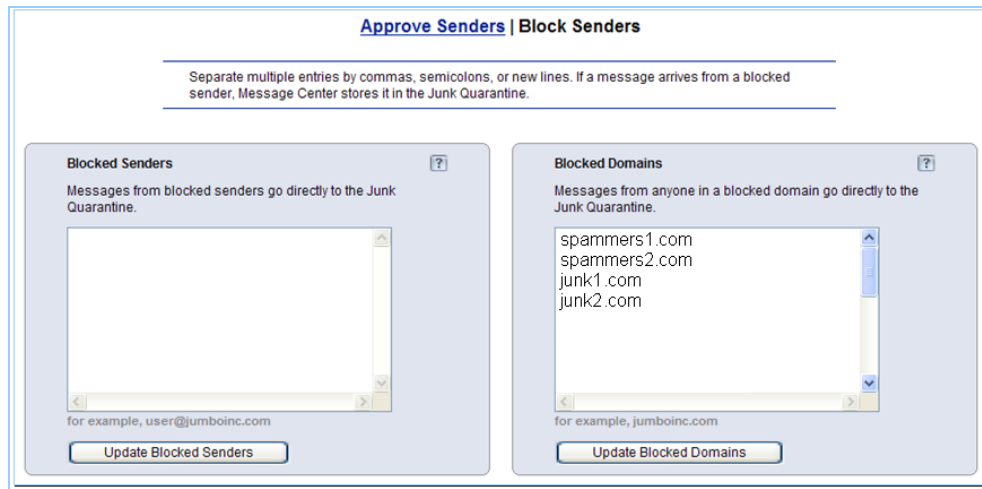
Approve Senders | Block Senders

Separate multiple entries by commas, semicolons, or new lines. If a message arrives from a blocked sender, Message Center stores it in the Junk Quarantine.

Blocked Senders

?

Messages from blocked senders go directly to the Junk Quarantine.

for example, user@jumboinc.com

Update Blocked Senders

Blocked Domains

?

Messages from anyone in a blocked domain go directly to the Junk Quarantine.

spammers1.com
spammers2.com
junk1.com
junk2.com

for example, jumboinc.com

Update Blocked Domains